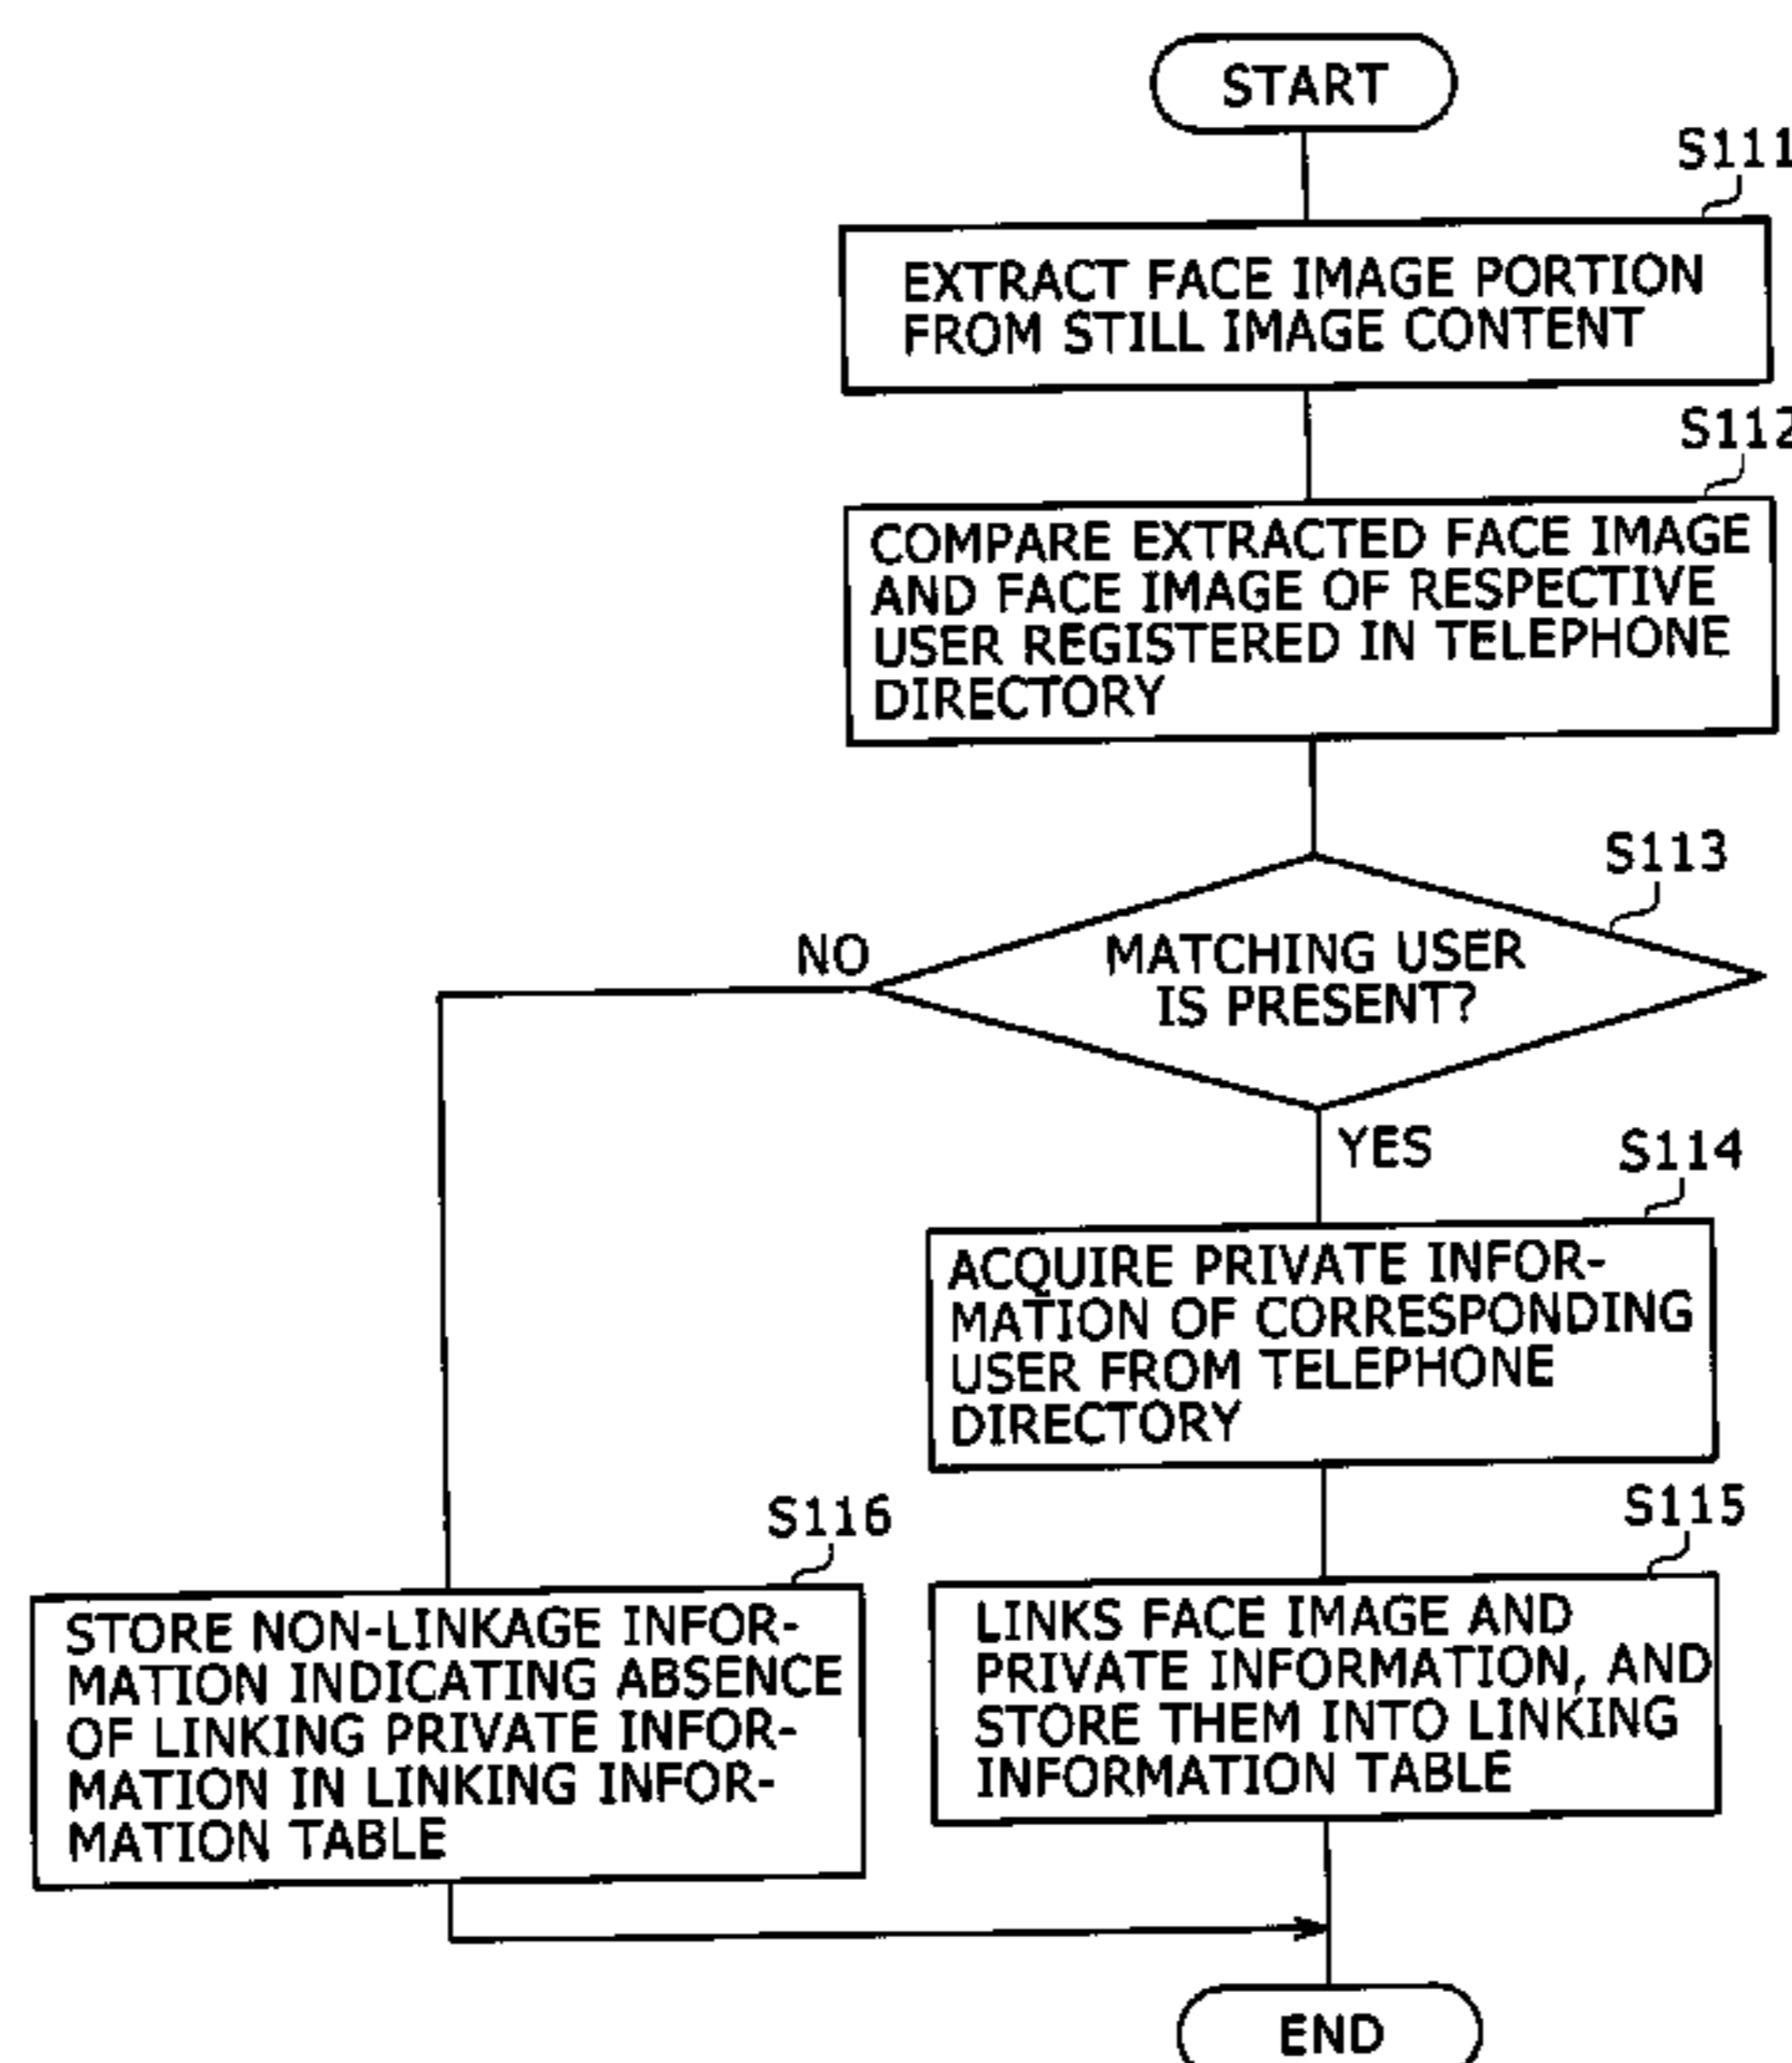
START

S111

EXTRACT FACE IMAGE PORTION FROM STILL IMAGE CONTENT

S112

COMPARE EXTRACTED FACE IMAGE AND FACE IMAGE OF RESPECTIVE USER REGISTERED IN TELEPHONE DIRECTORY

S113

MATCHING USER IS PRESENT?

NO

YES

S114

ACQUIRE PRIVATE INFORMATION OF CORRESPONDING USER FROM TELEPHONE DIRECTORY

S116

STORE NON-LINKAGE INFORMATION INDICATING ABSENCE OF LINKING PRIVATE INFORMATION IN LINKING INFORMATION TABLE

S115

LINKS FACE IMAGE AND PRIVATE INFORMATION, AND STORE THEM INTO LINKING INFORMATION TABLE

END